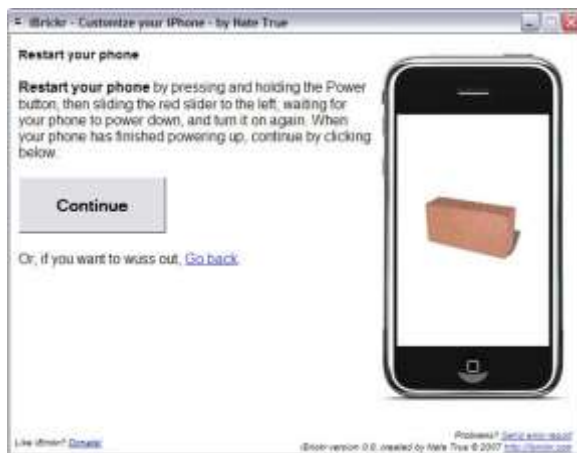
iBrickr - Customize your iPhone - by Nate True

Restart your phone

Restart your phone by pressing and holding the Power button, then sliding the red slider to the left, waiting for your phone to power down, and turn it on again. When your phone has finished powering up, continue by clicking below.

Continue

Or, if you want to wuss out, Go back.

Like iBrickr? Donate

Problems? Send error report
iBrickr version 0.0, created by Nate True © 2007 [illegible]